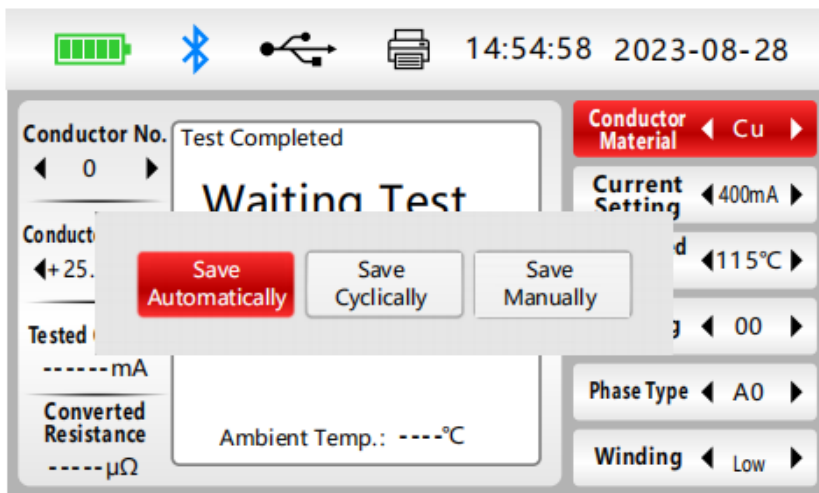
14:54:58 2023-08-28

Conductor No.
◀ 0 ▶

Conducto
◀+25.

Tested
------mA

Converted Resistance
-----μΩ

Test Completed

Waiting Test

Save Automatically

Save Cyclically

Save Manually

Ambient Temp.: ----℃

Conductor Material ◀ Cu ▶

Current Setting ◀400mA ▶

d ◀115℃ ▶

g ◀ 00 ▶

Phase Type ◀ A0 ▶

Winding ◀ Low ▶